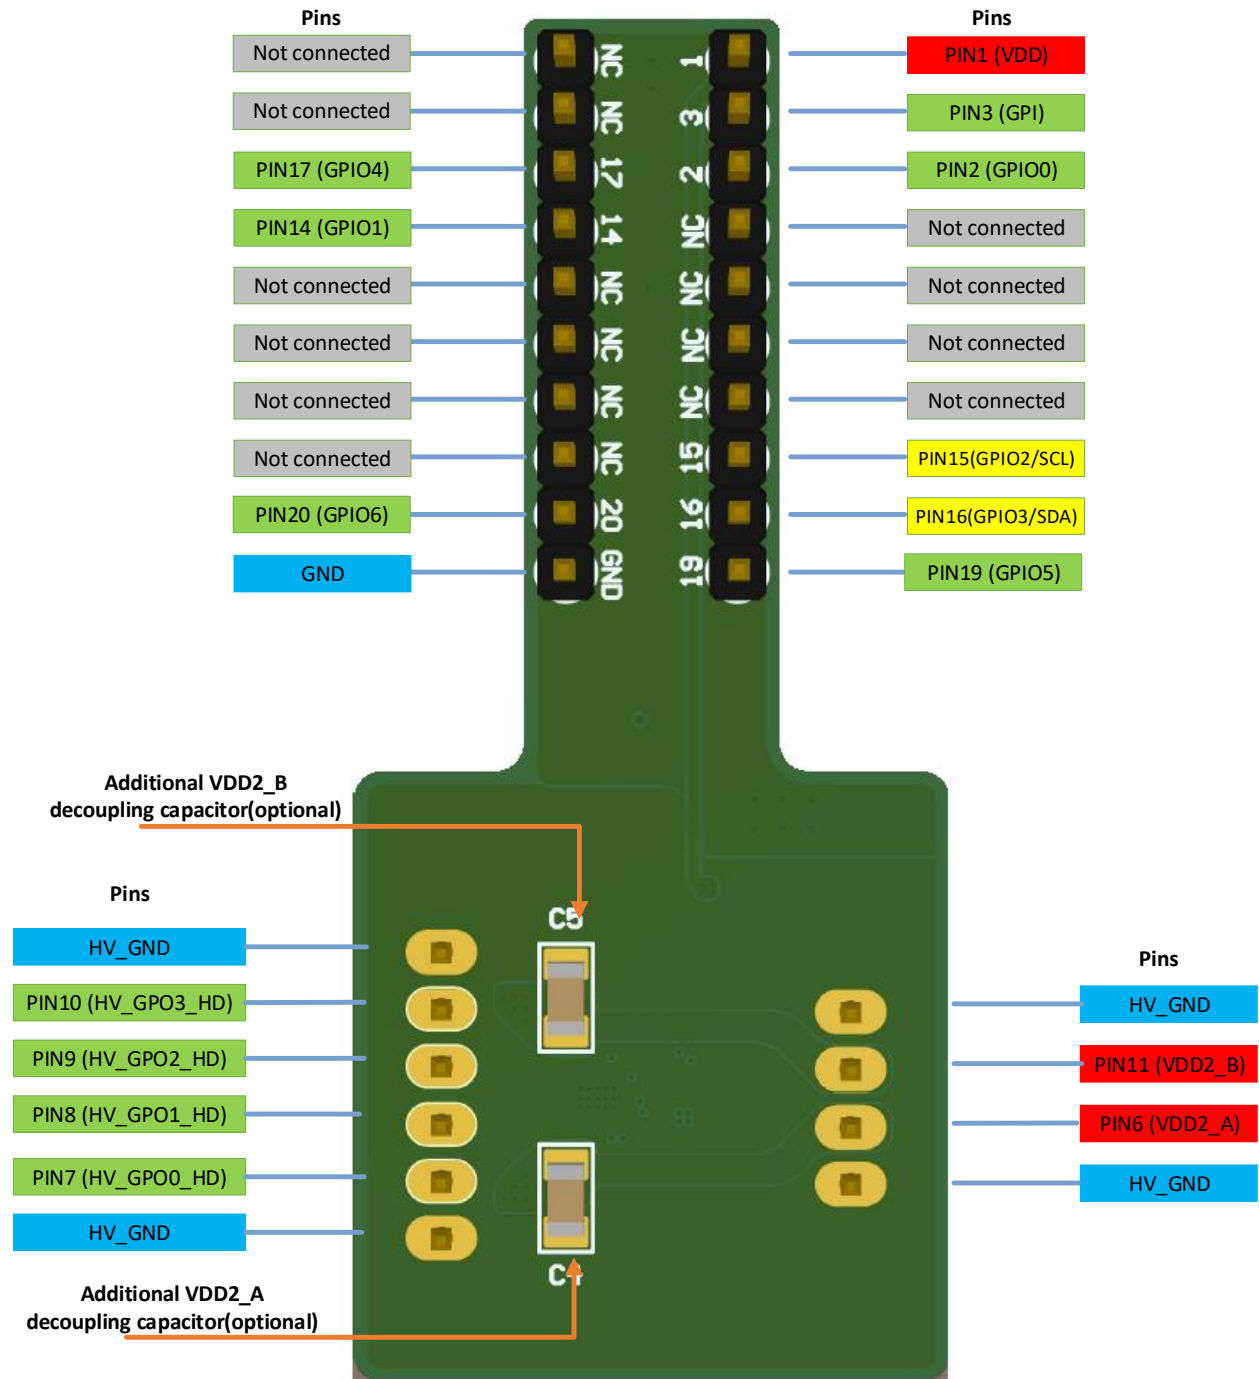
Pins

Not connected

Not connected

PIN17 (GPIO4)

PIN14 (GPIO1)

Not connected

Not connected

Not connected

Not connected

PIN20 (GPIO6)

GND

NC NC 17 14 NC NC NC NC 20 GND

1 3 2 NC NC NC NC 15 16 19

Pins

PIN1 (VDD)

PIN3 (GPI)

PIN2 (GPIO0)

Not connected

Not connected

Not connected

Not connected

PIN15(GPIO2/SCL)

PIN16(GPIO3/SDA)

PIN19 (GPIO5)

Additional VDD2_B decoupling capacitor(optional)

Pins

HV_GND

PIN10 (HV_GPO3_HD)

PIN9 (HV_GPO2_HD)

PIN8 (HV_GPO1_HD)

PIN7 (HV_GPO0_HD)

HV_GND

C5

C4

Pins

HV_GND

PIN11 (VDD2_B)

PIN6 (VDD2_A)

HV_GND

Additional VDD2_A decoupling capacitor(optional)